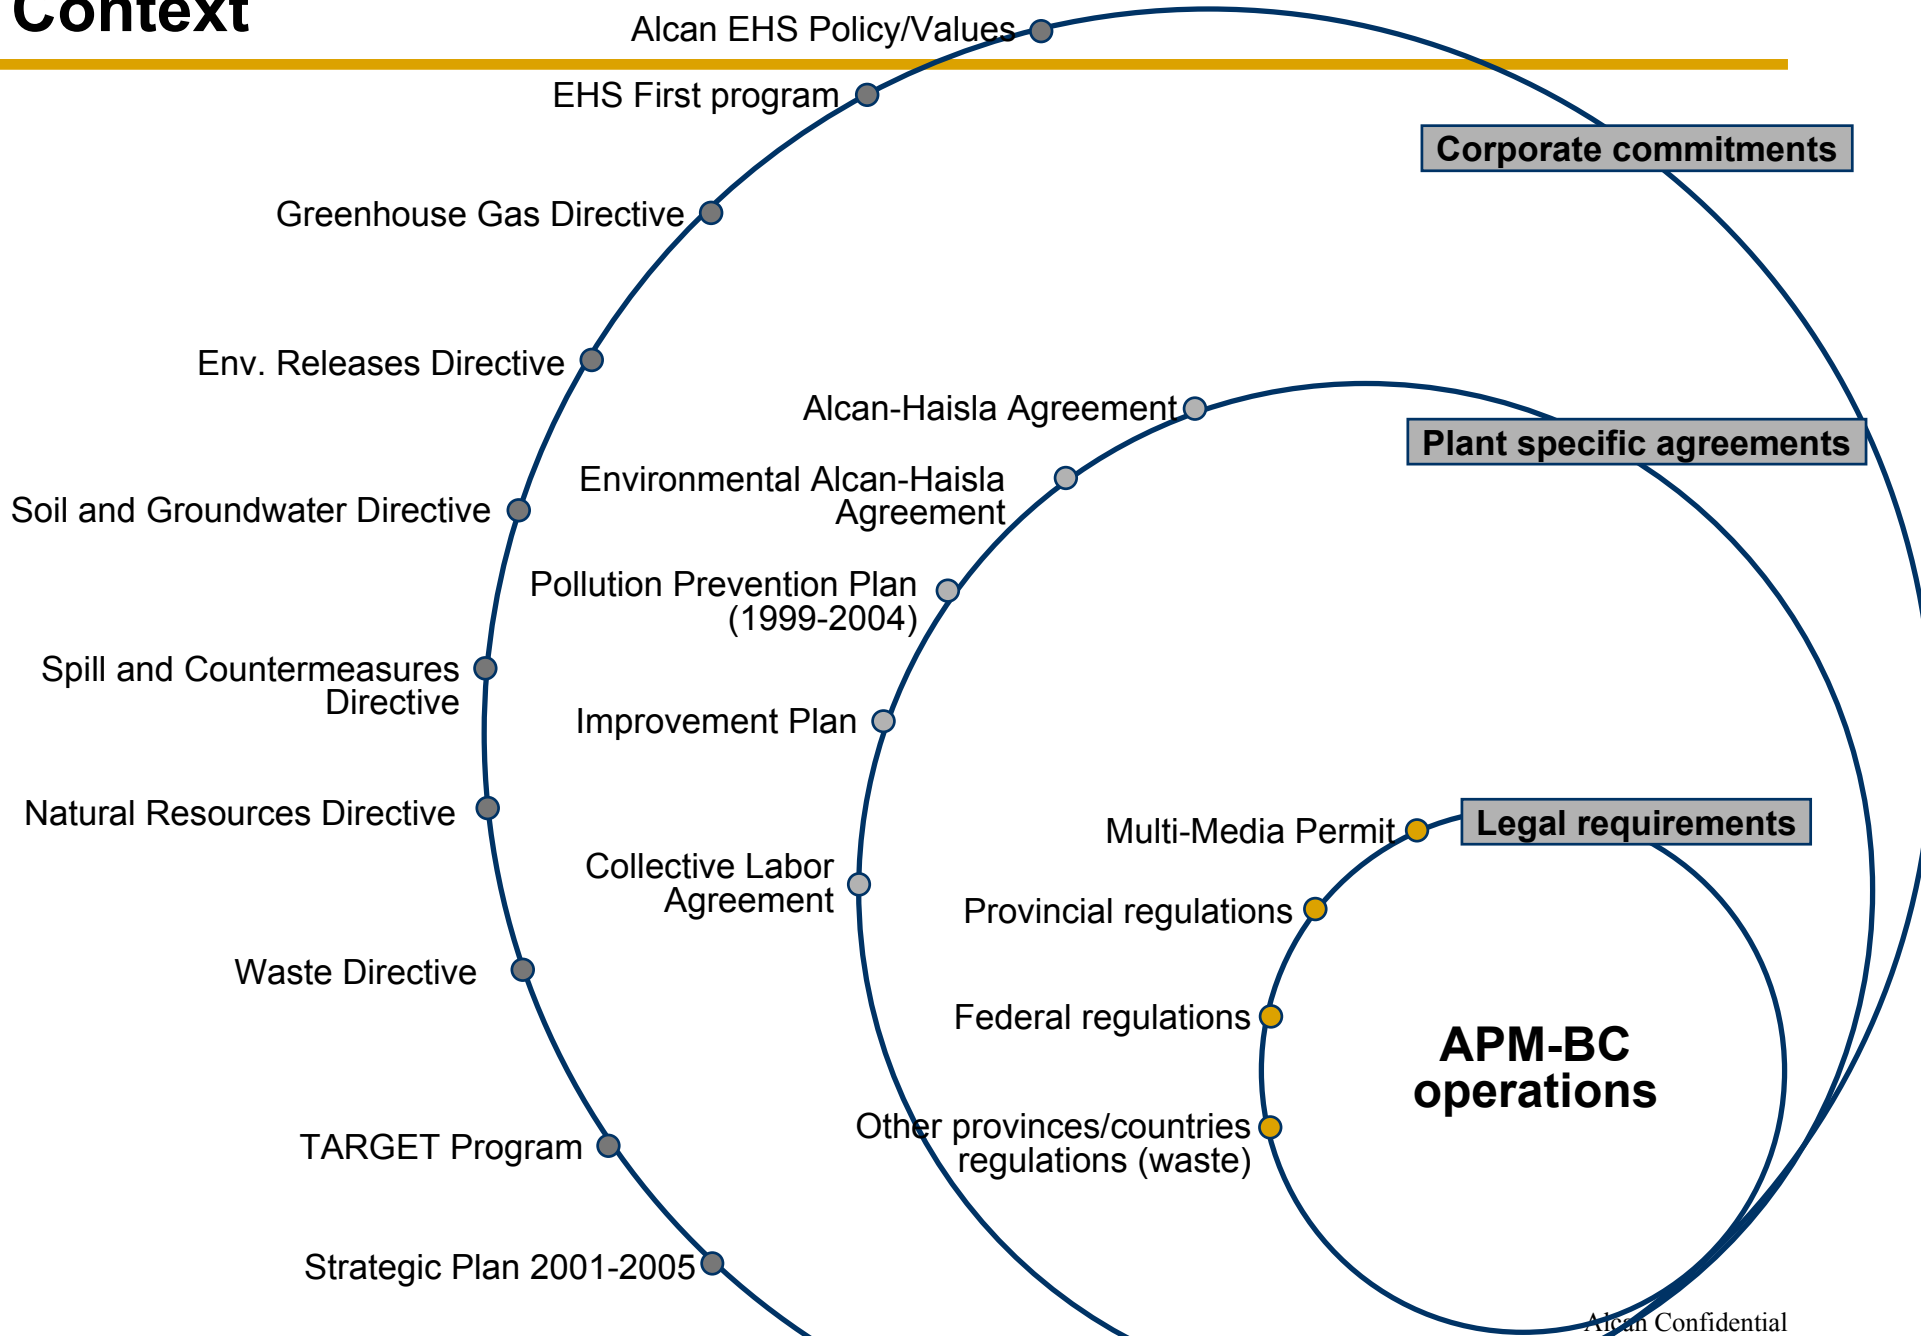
Context

Alcan EHS Policy/Values

EHS First program

Corporate commitments

Greenhouse Gas Directive

Env. Releases Directive

Alcan-Haisla Agreement

Plant specific agreements

Environmental Alcan-Haisla Agreement

Soil and Groundwater Directive

Pollution Prevention Plan (1999-2004)

Spill and Countermeasures Directive

Improvement Plan

Natural Resources Directive

Multi-Media Permit

Legal requirements

Collective Labor Agreement

Provincial regulations

Waste Directive

Federal regulations

APM-BC operations

Other provinces/countries regulations (waste)

TARGET Program

Strategic Plan 2001-2005

Alcan Confidential